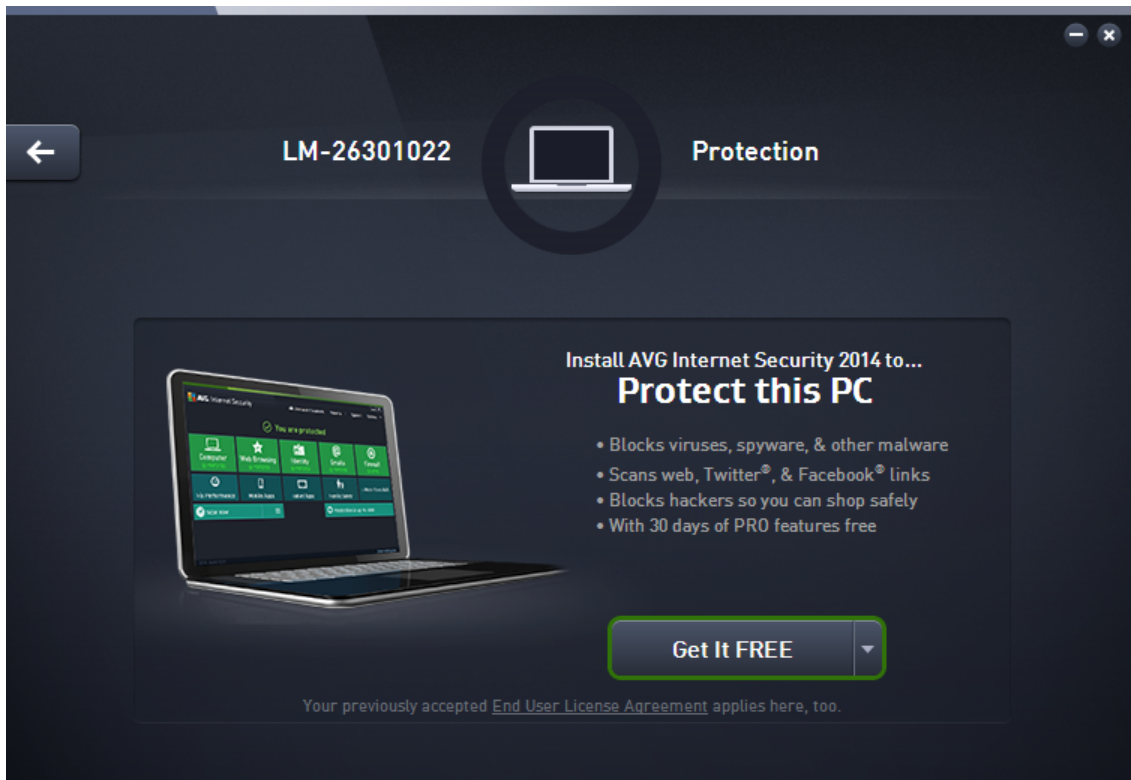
LM-26301022

Protection

AVG Internet Security

You are protected

Computer

Web Browsing

Identity

Emails

Firewall

Install AVG Internet Security 2014 to...

Protect this PC

• Blocks viruses, spyware, & other malware
• Scans web, Twitter®, & Facebook® links
• Blocks hackers so you can shop safely
• With 30 days of PRO features free

Get It FREE

Your previously accepted End User License Agreement applies here, too.